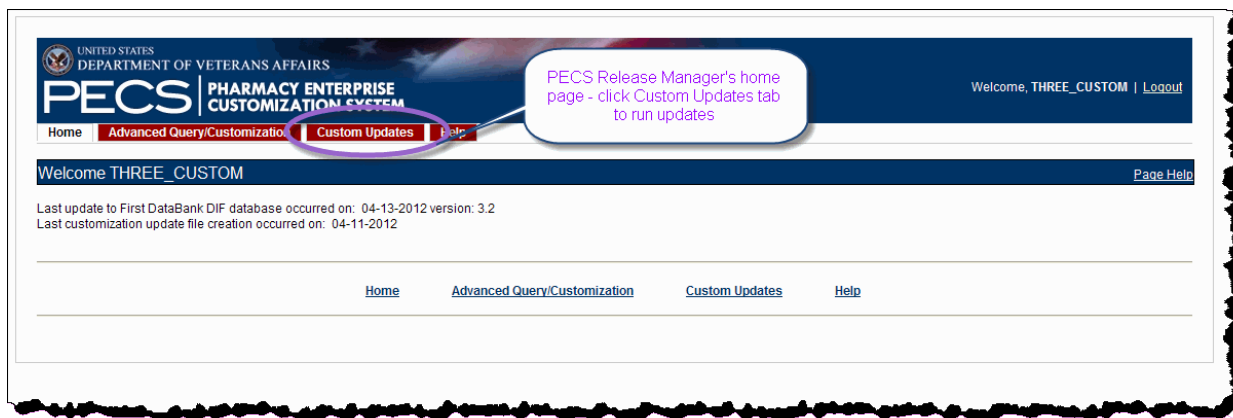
UNITED STATES
DEPARTMENT OF VETERANS AFFAIRS

PECS PHARMACY ENTERPRISE CUSTOMIZATION SYSTEM

Welcome, THREE_CUSTOM | Logout

PECS Release Manager's home page - click Custom Updates tab to run updates

Home | Advanced Query/Customizatio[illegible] | Custom Updates | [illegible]

Welcome THREE_CUSTOM

Page Help

Last update to First DataBank DIF database occurred on: 04-13-2012 version: 3.2
Last customization update file creation occurred on: 04-11-2012

Home Advanced Query/Customization Custom Updates Help